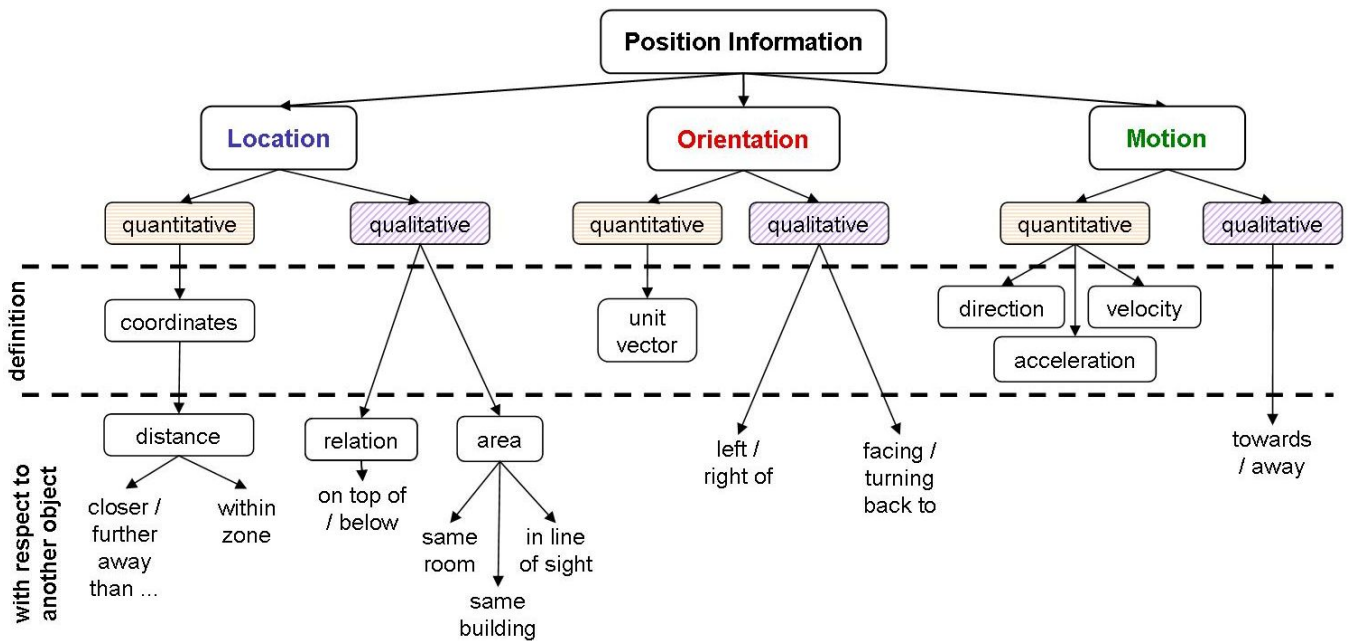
Position Information

Location

Orientation

Motion

quantitative

qualitative

quantitative

qualitative

quantitative

qualitative

definition

coordinates

unit vector

direction

velocity

acceleration

with respect to another object

distance

closer / further away than ...

within zone

relation

on top of / below

area

same room

in line of sight

same building

left / right of

facing / turning back to

towards / away